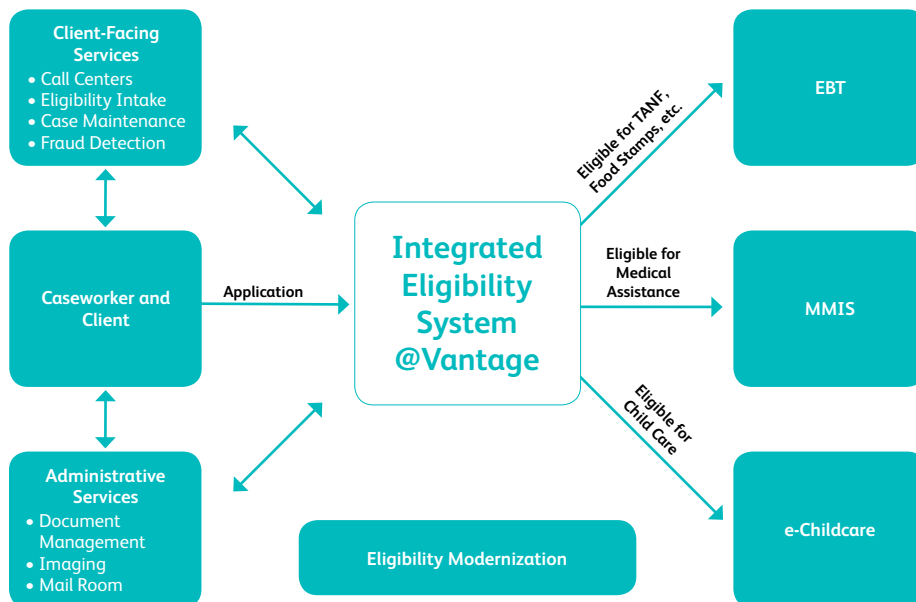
Client-Facing Services
• Call Centers
• Eligibility Intake
• Case Maintenance
• Fraud Detection

Caseworker and Client

Administrative Services
• Document Management
• Imaging
• Mail Room

Application

Integrated Eligibility System @Vantage

Eligibility Modernization

Eligible for TANF, Food Stamps, etc.

Eligible for Medical Assistance

Eligible for Child Care

EBT

MMIS

e-Childcare